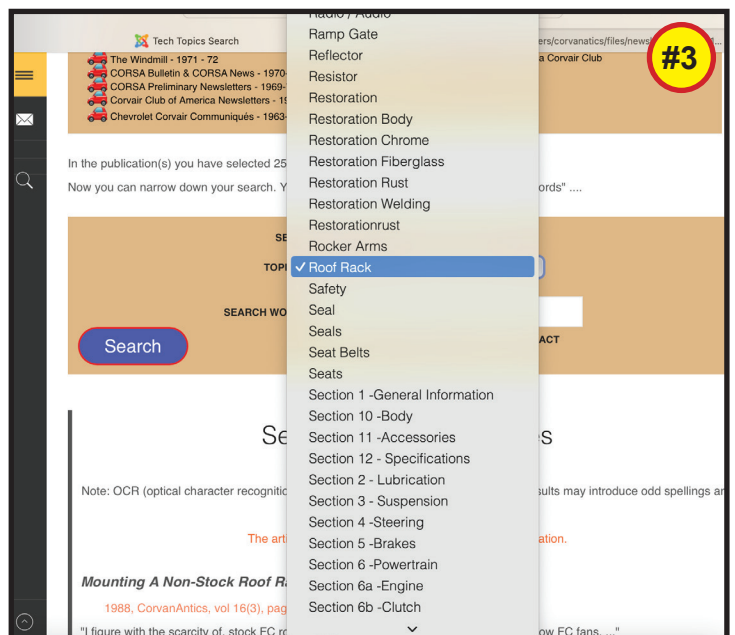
#3

Tech Topics Search

ers/corvanatics/files/news

The Windmill - 1971 - 72
CORSA Bulletin & CORSA News - 1970-
CORSA Preliminary Newsletters - 1969-
Corvair Club of America Newsletters - 19
Chevrolet Corvair Communiqués - 1963-

a Corvair Club

In the publication(s) you have selected 25

Now you can narrow down your search. Y

ords" ....

SE

TOPI

SEARCH WO

ACT

Search

Se

s

Note: OCR (optical character recogniti

sults may introduce odd spellings a

The arti

ation.

Mounting A Non-Stock Roof R

1988, CorvanAntics, vol 16(3), pag

"I figure with the scarcity of stock FC ro

ow FC fans. ..."

Radio / Audio
Ramp Gate
Reflector
Resistor
Restoration
Restoration Body
Restoration Chrome
Restoration Fiberglass
Restoration Rust
Restoration Welding
Restorationrust
Rocker Arms
✓ Roof Rack
Safety
Seal
Seals
Seat Belts
Seats
Section 1 -General Information
Section 10 -Body
Section 11 -Accessories
Section 12 - Specifications
Section 2 - Lubrication
Section 3 - Suspension
Section 4 -Steering
Section 5 -Brakes
Section 6 -Powertrain
Section 6a -Engine
Section 6b -Clutch